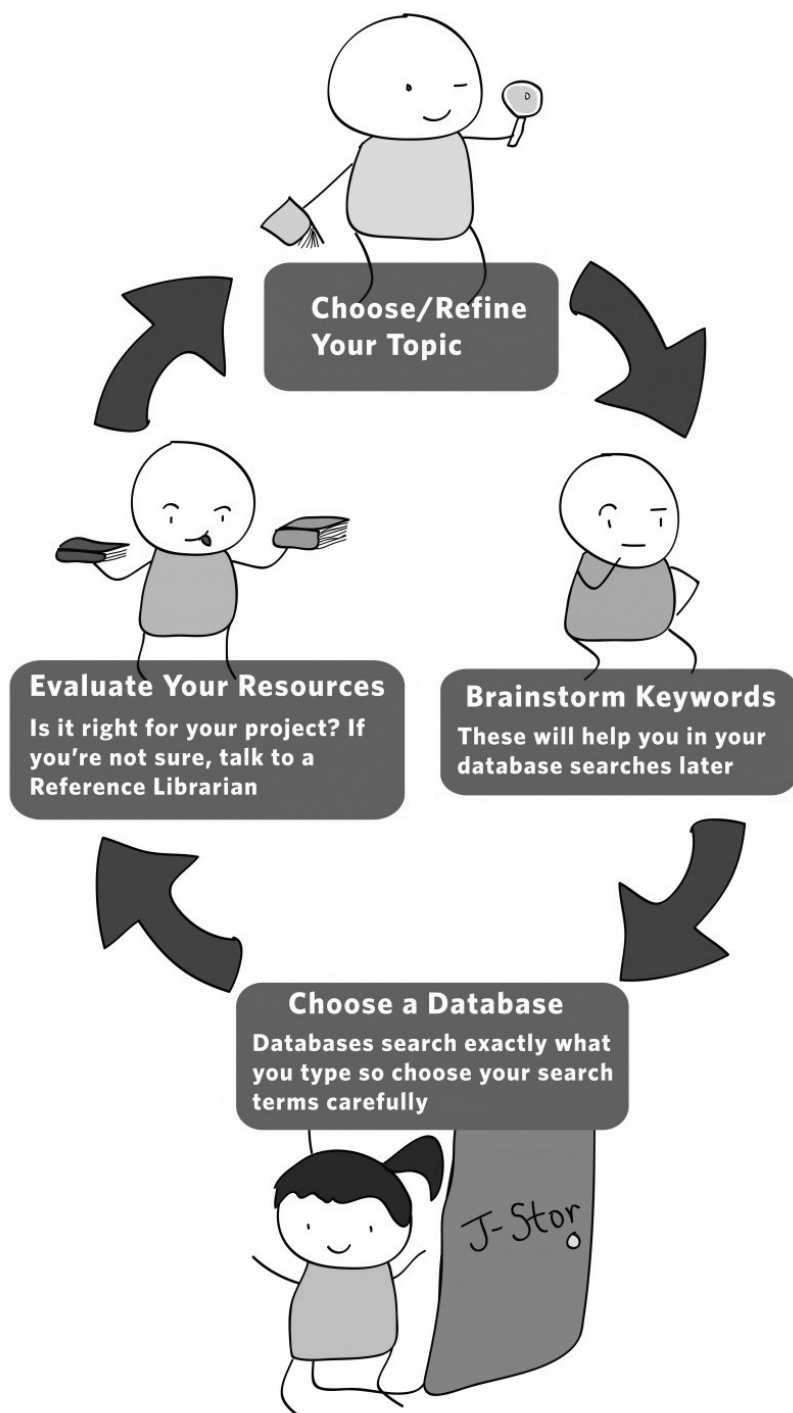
Choose/Refine Your Topic

Brainstorm Keywords
These will help you in your database searches later

Choose a Database
Databases search exactly what you type so choose your search terms carefully

J-Stor

Evaluate Your Resources
Is it right for your project? If you're not sure, talk to a Reference Librarian